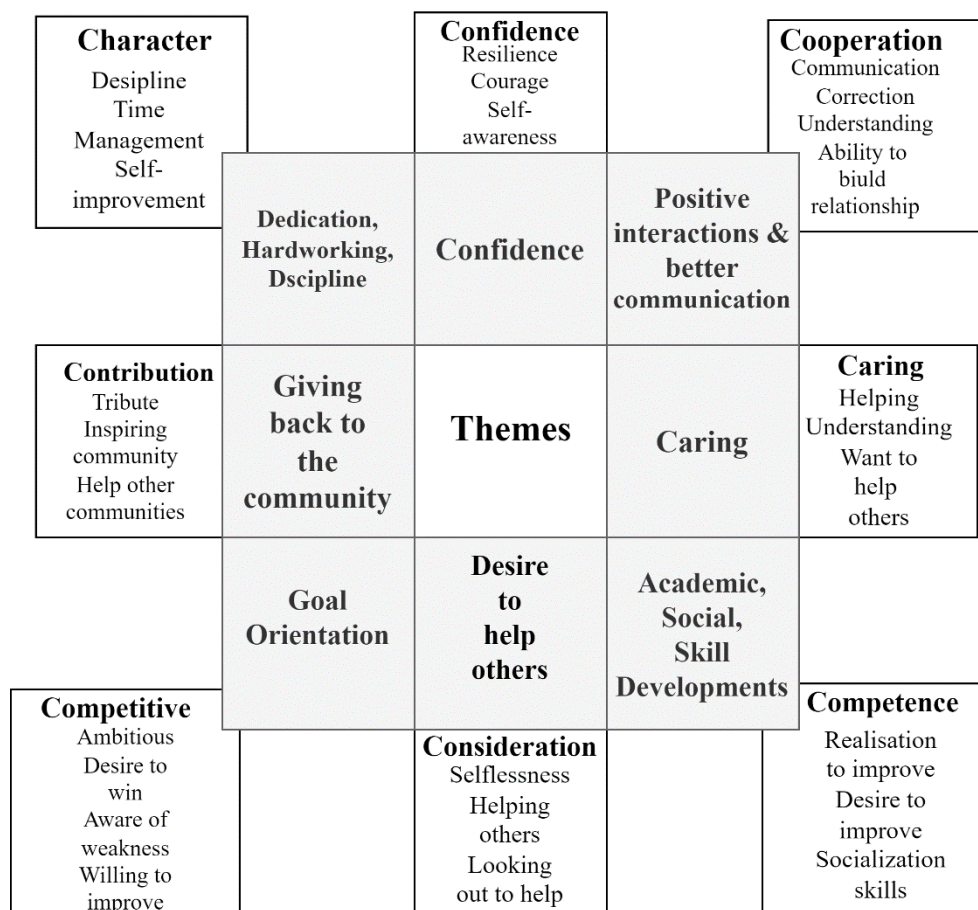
Character
Desipline
Time
Management
Self-improvement

Confidence
Resilience
Courage
Self-awareness

Cooperation
Communication
Correction
Understanding
Ability to biuld relationship

Dedication, Hardworking, Dscipline

Confidence

Positive interactions & better communication

Contribution
Tribute
Inspiring community
Help other communities

Giving back to the community

Themes

Caring

Caring
Helping
Understanding
Want to help others

Goal Orientation

Desire to help others

Academic, Social, Skill Developments

Competitive
Ambitious
Desire to win
Aware of weakness
Willing to improve

Consideration
Selflessness
Helping others
Looking out to help

Competence
Realisation to improve
Desire to improve
Socialization skills